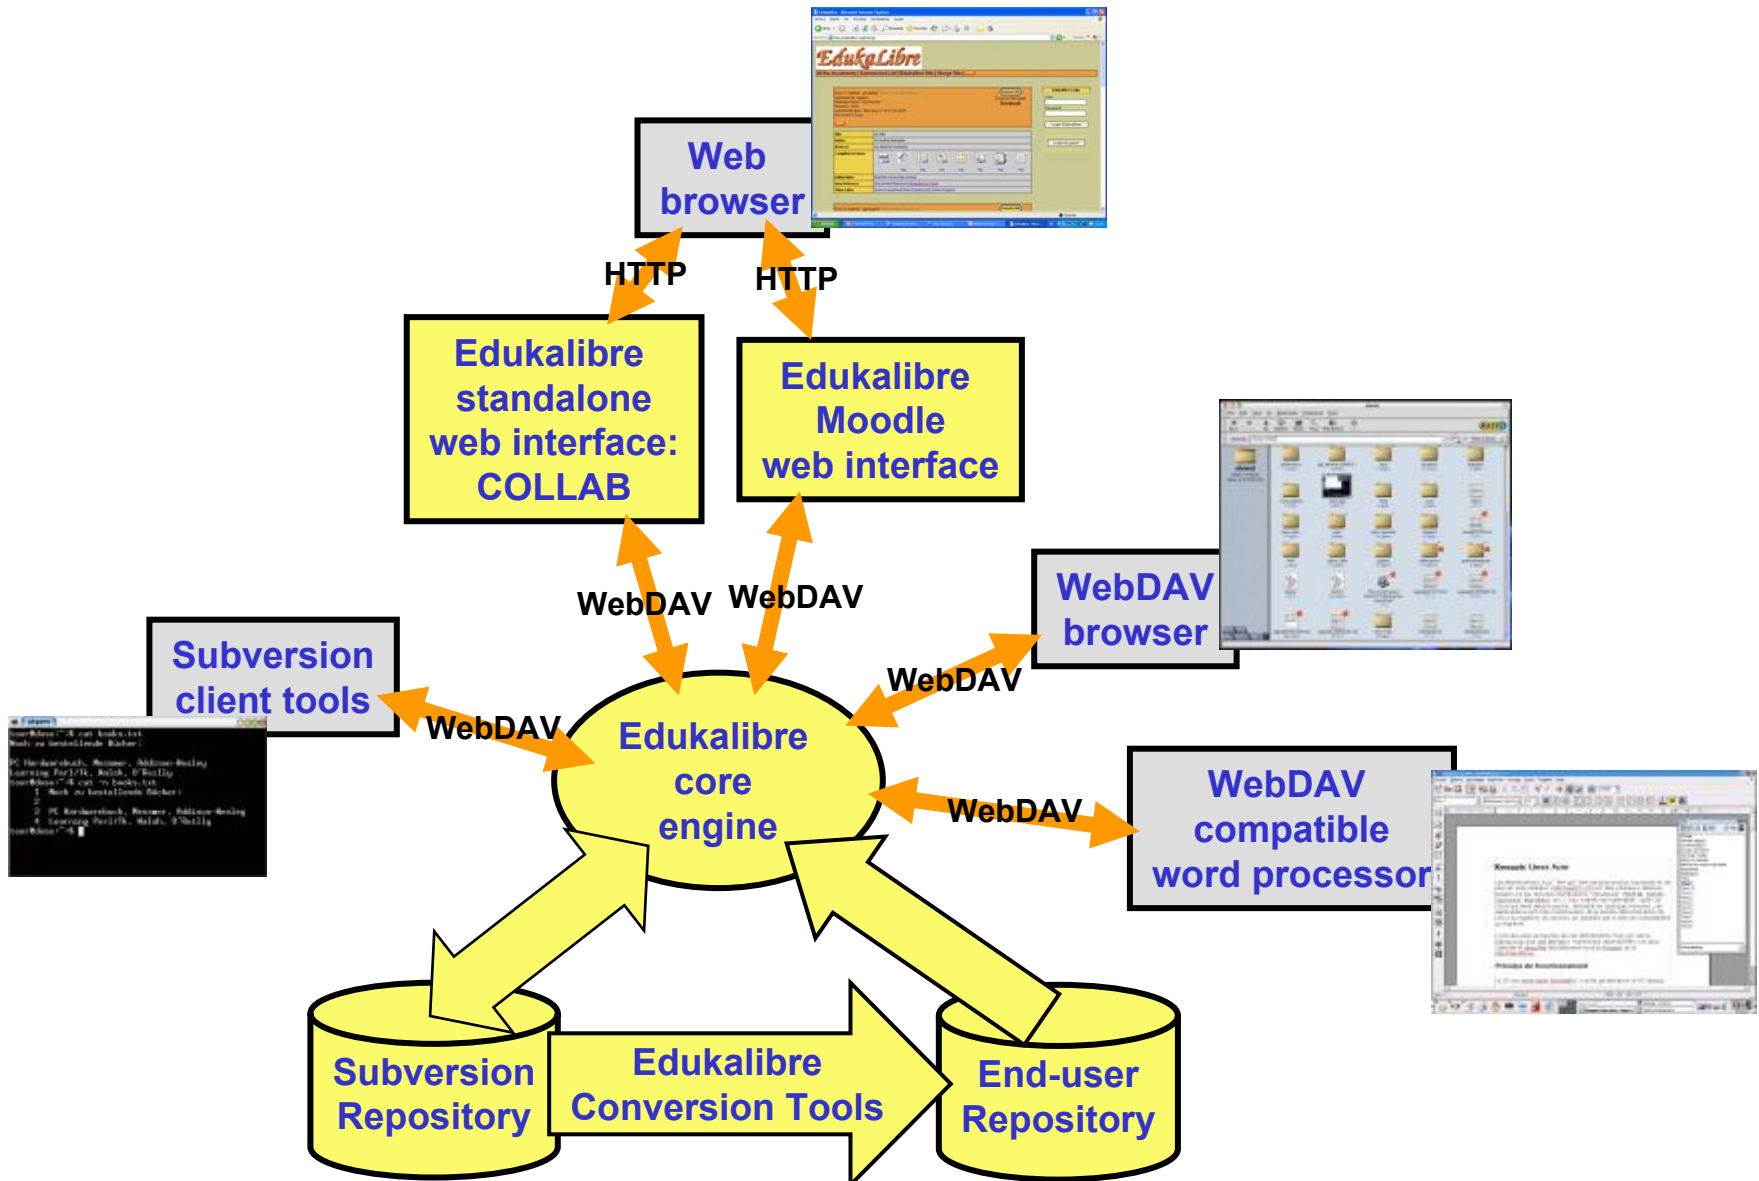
Web browser

EdukaLibre

HTTP

HTTP

Edukalibre standalone web interface: COLLAB

Edukalibre Moodle web interface

WebDAV browser

WebDAV

WebDAV

Subversion client tools

WebDAV

WebDAV

Edukalibre core engine

WebDAV

WebDAV compatible word processor

Subversion Repository

Edukalibre Conversion Tools

End-user Repository